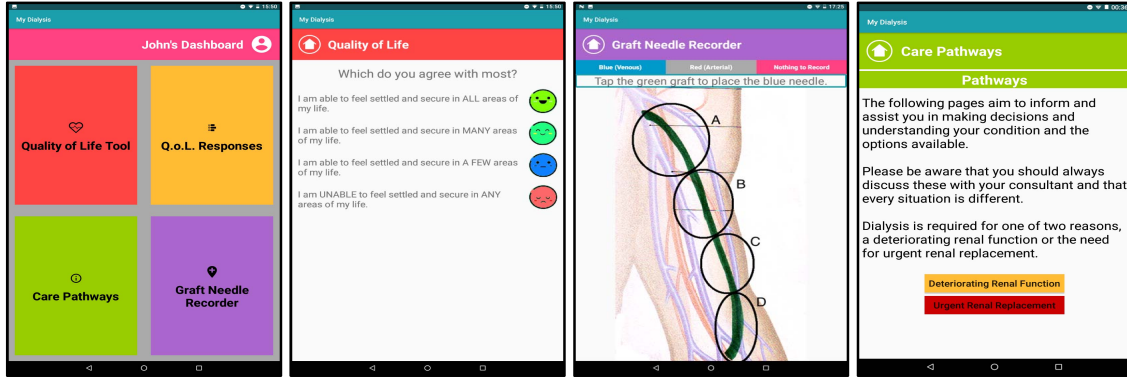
My Dialysis

15:50

John's Dashboard

Quality of Life Tool

Q.O.L. Responses

Care Pathways

Graft Needle Recorder

My Dialysis

15:50

Quality of Life

Which do you agree with most?

I am able to feel settled and secure in ALL areas of my life.

I am able to feel settled and secure in MANY areas of my life.

I am able to feel settled and secure in A FEW areas of my life.

I am UNABLE to feel settled and secure in ANY areas of my life.

My Dialysis

17:25

Graft Needle Recorder

Blue (Venous)

Red (Arterial)

Nothing to Record

Tap the green graft to place the blue needle.

A

B

C

D

My Dialysis

00:3

Care Pathways

Pathways

The following pages aim to inform and assist you in making decisions and understanding your condition and the options available.

Please be aware that you should always discuss these with your consultant and that every situation is different.

Dialysis is required for one of two reasons, a deteriorating renal function or the need for urgent renal replacement.

Deteriorating Renal Function

Urgent Renal Replacement